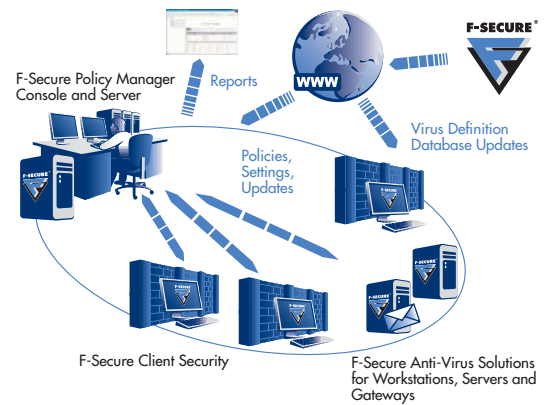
F-SECURE®

F-Secure Policy Manager Console and Server

Reports

WWW

Virus Definition Database Updates

Policies, Settings, Updates

F-SECURE

F-Secure Client Security

F-Secure Anti-Virus Solutions for Workstations, Servers and Gateways